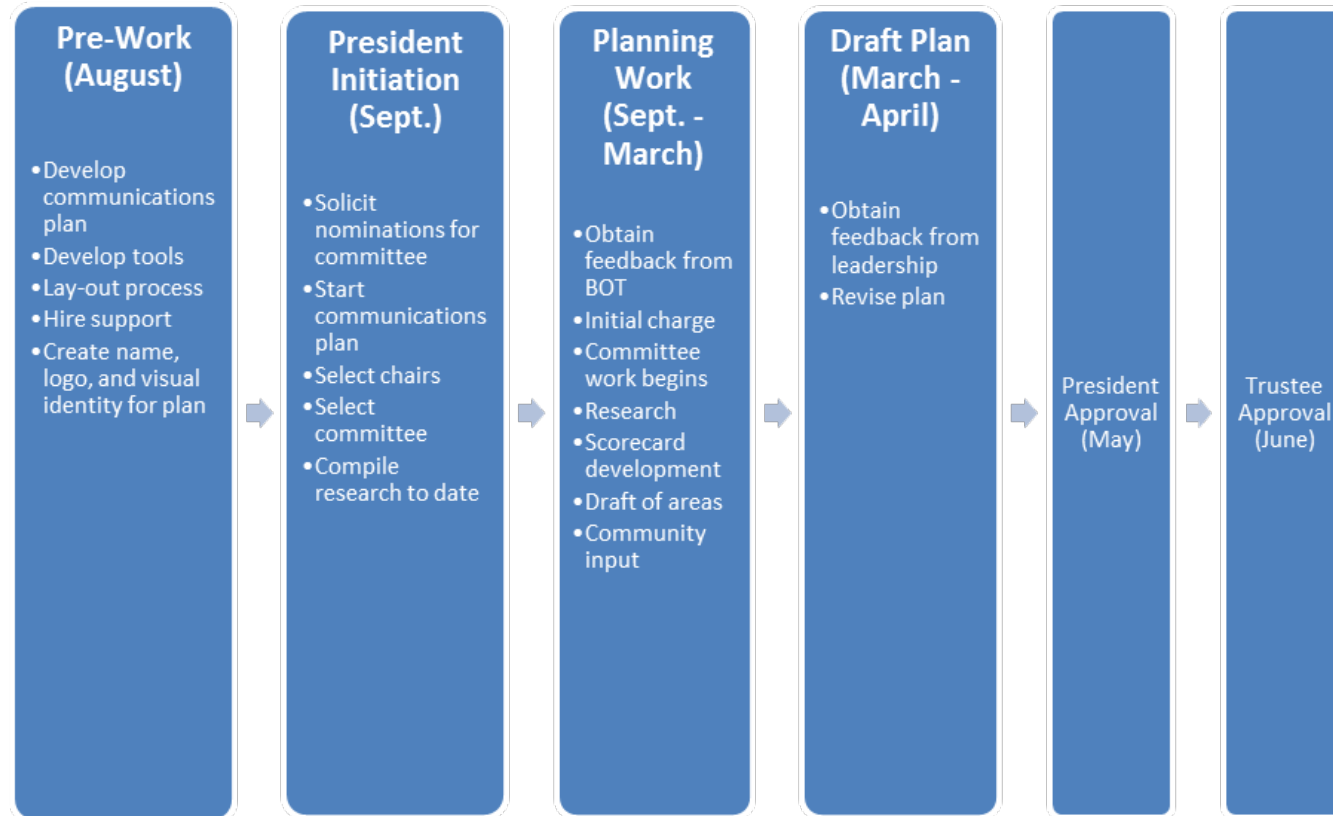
Pre-Work (August)

• Develop communications plan
• Develop tools
• Lay-out process
• Hire support
• Create name, logo, and visual identity for plan

President Initiation (Sept.)

• Solicit nominations for committee
• Start communications plan
• Select chairs
• Select committee
• Compile research to date

Planning Work (Sept. - March)

• Obtain feedback from BOT
• Initial charge
• Committee work begins
• Research
• Scorecard development
• Draft of areas
• Community input

Draft Plan (March - April)

• Obtain feedback from leadership
• Revise plan

President Approval (May)

Trustee Approval (June)